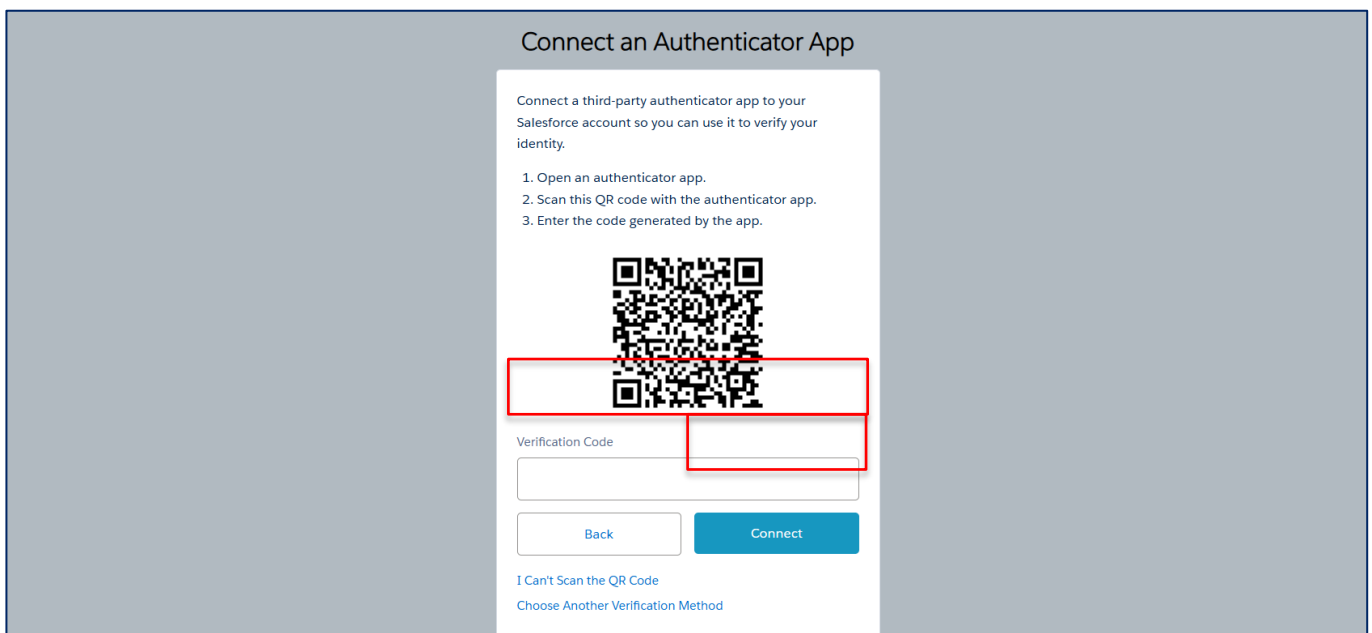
Connect an Authenticator App

Connect a third-party authenticator app to your Salesforce account so you can use it to verify your identity.

1. Open an authenticator app.
2. Scan this QR code with the authenticator app.
3. Enter the code generated by the app.

Verification Code

Back

Connect

I Can't Scan the QR Code

Choose Another Verification Method